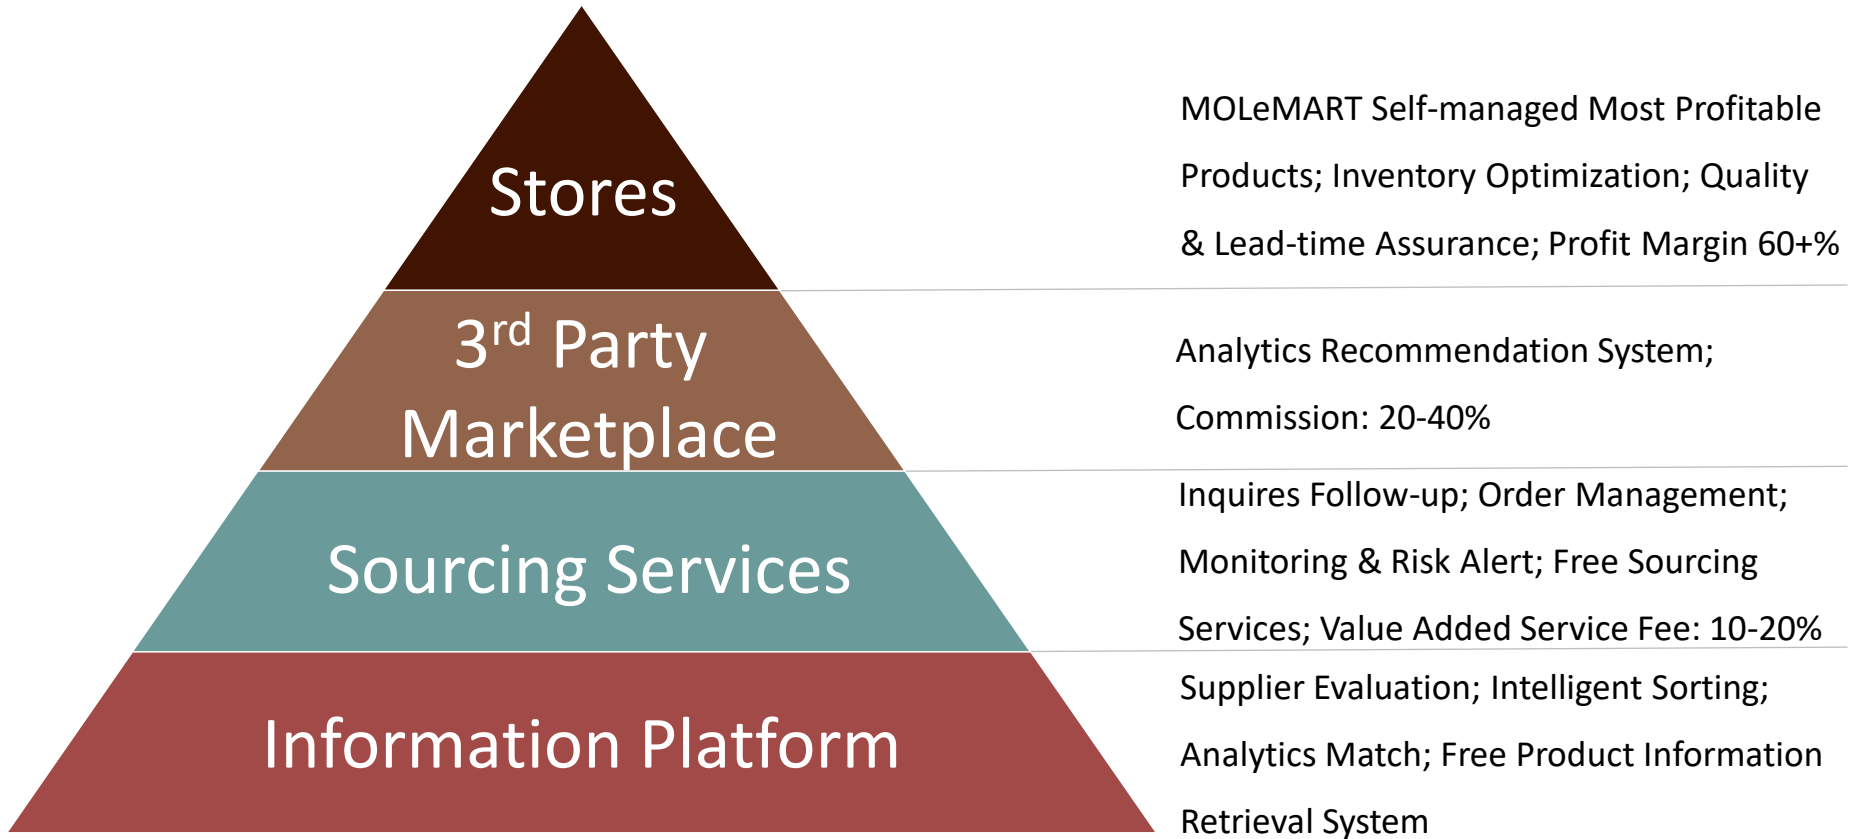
Stores

MOLeMART Self-managed Most Profitable Products; Inventory Optimization; Quality & Lead-time Assurance; Profit Margin 60+%

3$^{rd}$ Party Marketplace

Analytics Recommendation System; Commission: 20-40%

Sourcing Services

Inquires Follow-up; Order Management; Monitoring & Risk Alert; Free Sourcing Services; Value Added Service Fee: 10-20%

Information Platform

Supplier Evaluation; Intelligent Sorting; Analytics Match; Free Product Information Retrieval System